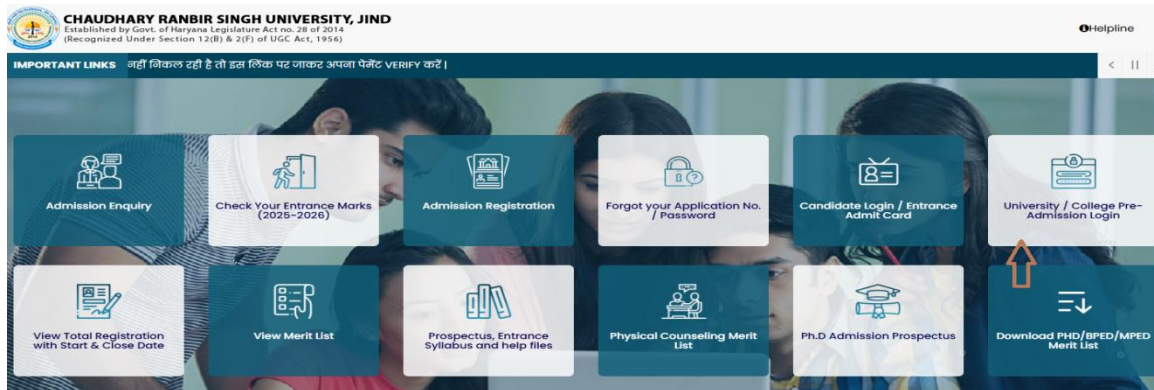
CHAUDHARY RANBIR SINGH UNIVERSITY, JIND
Established by Govt. of Haryana Legislature Act no. 28 of 2014
(Recognized Under Section 12(B) & 2(F) of UGC Act, 1956)

Helpline

IMPORTANT LINKS नहीं निकल रही है तो इस लिंक पर जाकर अपना पेमेंट VERIFY करें।

< ||

Admission Enquiry

Check Your Entrance Marks (2025-2026)

Admission Registration

Forgot your Application No. / Password

Candidate Login / Entrance Admit Card

University / College Pre-Admission Login

View Total Registration with Start & Close Date

View Merit List

Prospectus, Entrance Syllabus and help files

Physical Counseling Merit List

Ph.D Admission Prospectus

Download PHD/BPED/MPED Merit List